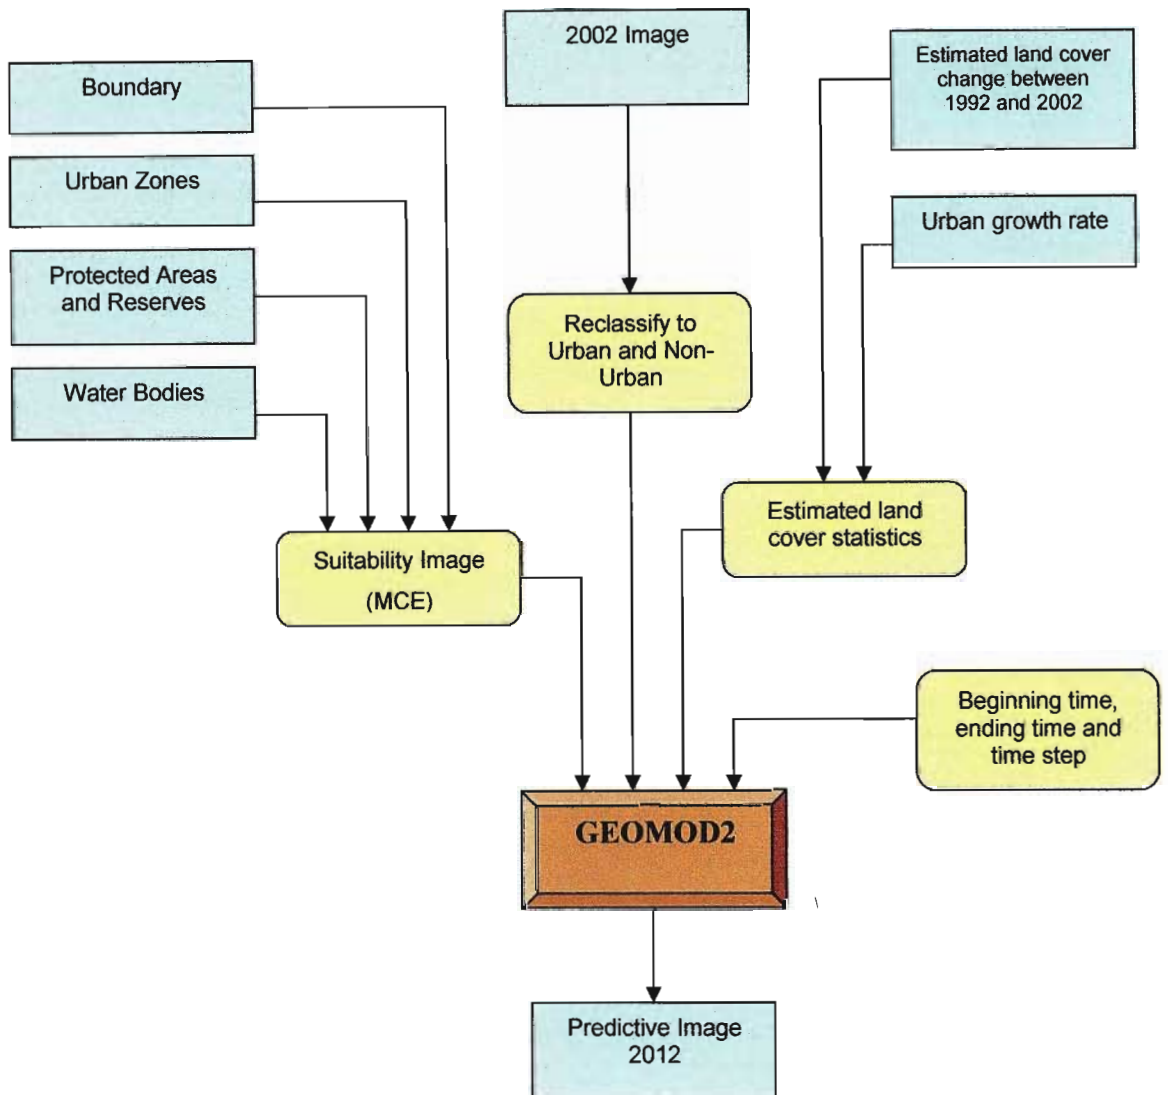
2002 Image

Boundary

Estimated land cover change between 1992 and 2002

Urban Zones

Urban growth rate

Protected Areas and Reserves

Reclassify to Urban and Non-Urban

Water Bodies

Estimated land cover statistics

Suitability Image (MCE)

Beginning time, ending time and time step

GEOMOD2

Predictive Image 2012